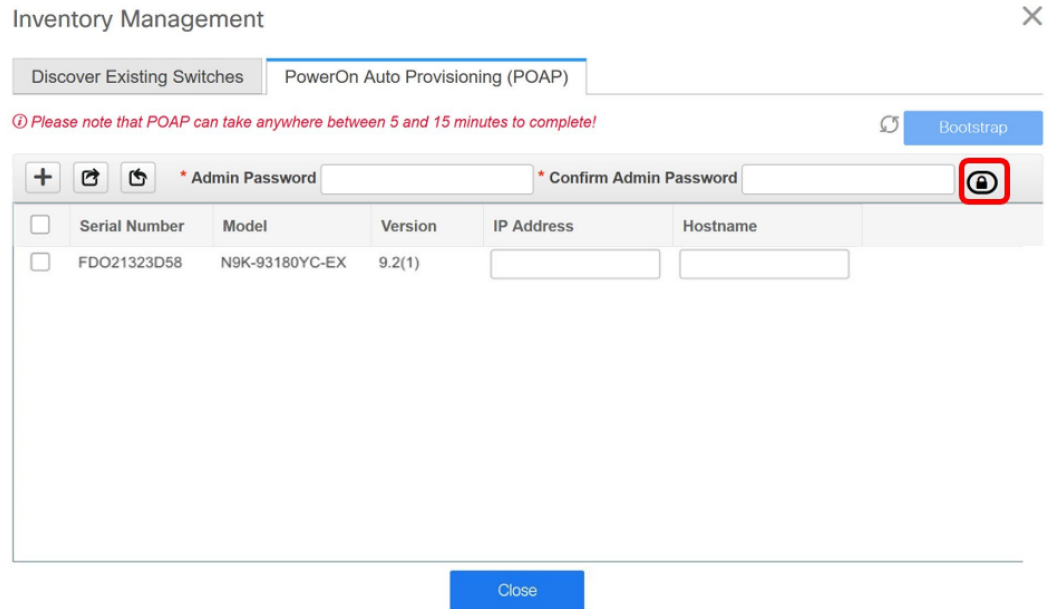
Inventory Management

Discover Existing Switches | PowerOn Auto Provisioning (POAP)

ⓘ Please note that POAP can take anywhere between 5 and 15 minutes to complete!

Bootstrap

* Admin Password * Confirm Admin Password

| | Serial Number | Model | Version | IP Address | Hostname |
|---|---|---|---|---|---|
| | FDO21323D58 | N9K-93180YC-EX | 9.2(1) | | |

Close